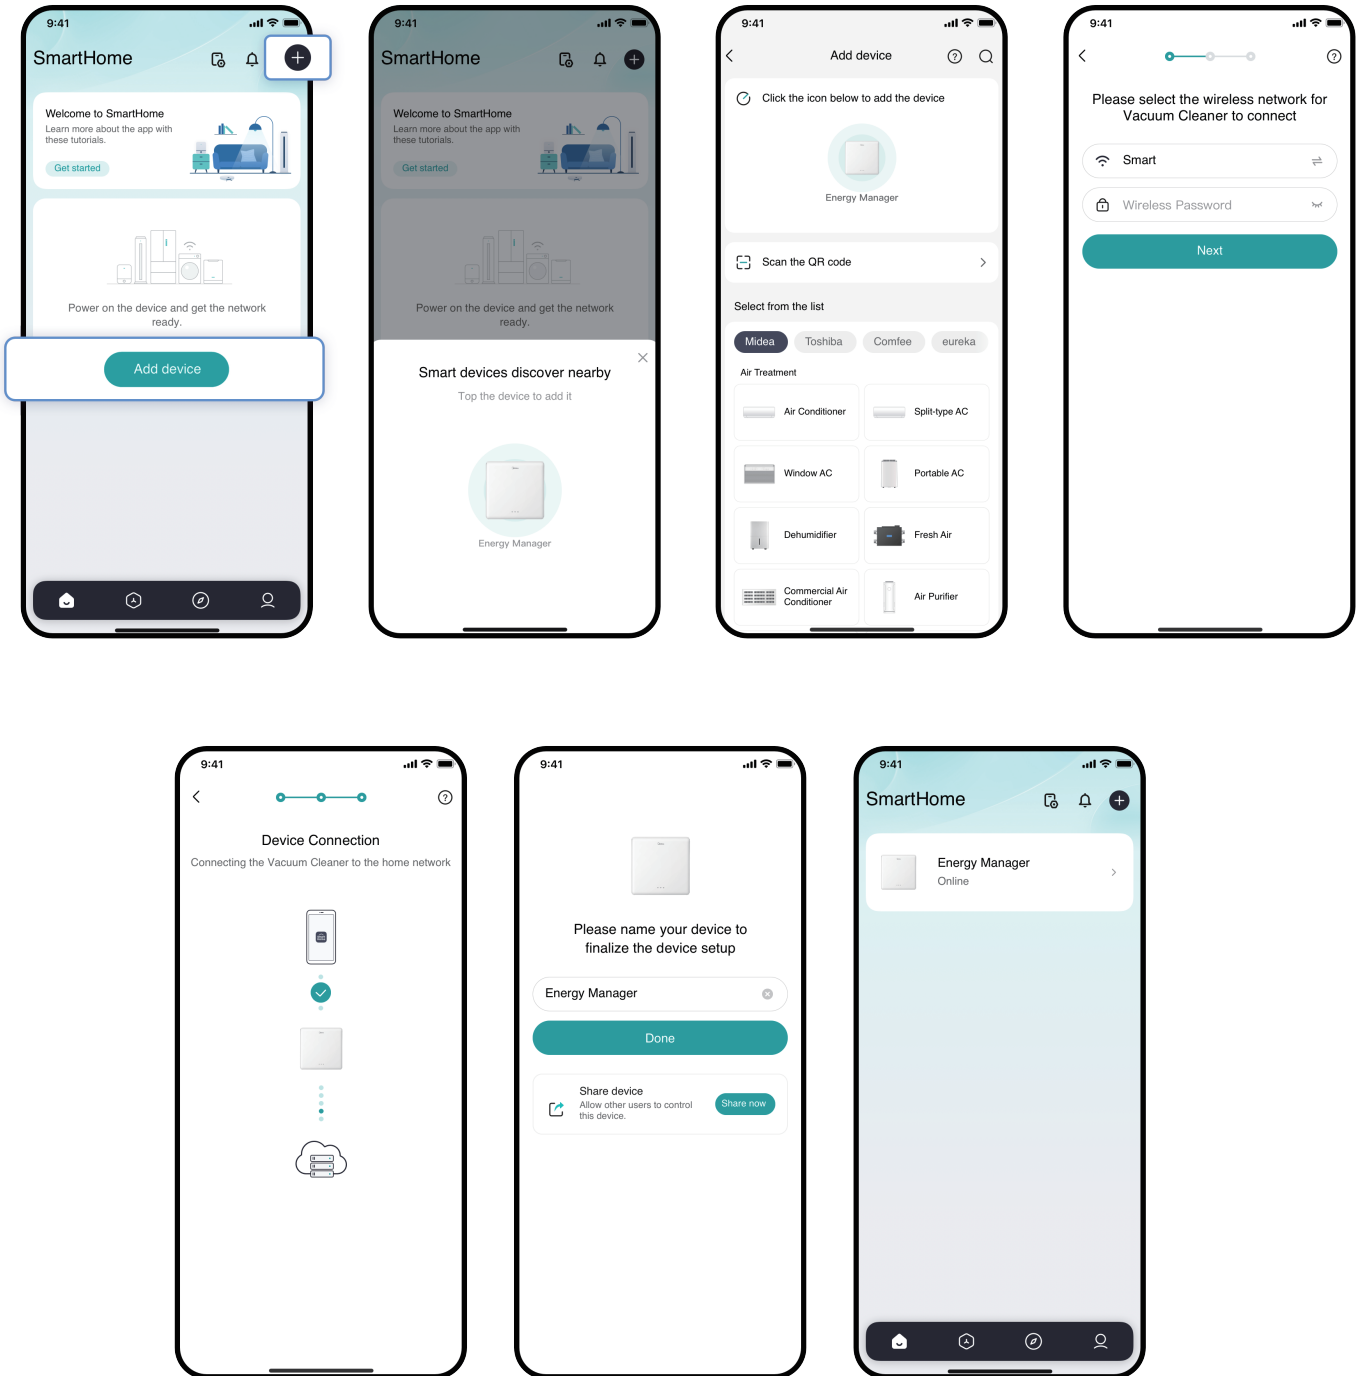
9:41

SmartHome

Welcome to SmartHome
Learn more about the app with these tutorials.
Get started

Power on the device and get the network ready.

Add device

9:41

SmartHome

Welcome to SmartHome
Learn more about the app with these tutorials.
Get started

Power on the device and get the network ready.

Smart devices discover nearby
Top the device to add it

Energy Manager

9:41

Add device

Click the icon below to add the device

Energy Manager

Scan the QR code

Select from the list

Midea Toshiba Comfee eureka

Air Treatment

Air Conditioner
Split-type AC
Window AC
Portable AC
Dehumidifier
Fresh Air
Commercial Air Conditioner
Air Purifier

9:41

Please select the wireless network for Vacuum Cleaner to connect

Smart
Wireless Password

Next

9:41

Device Connection
Connecting the Vacuum Cleaner to the home network

9:41

Please name your device to finalize the device setup

Energy Manager

Done

Share device
Allow other users to control this device.
Share now

9:41

SmartHome

Energy Manager
Online